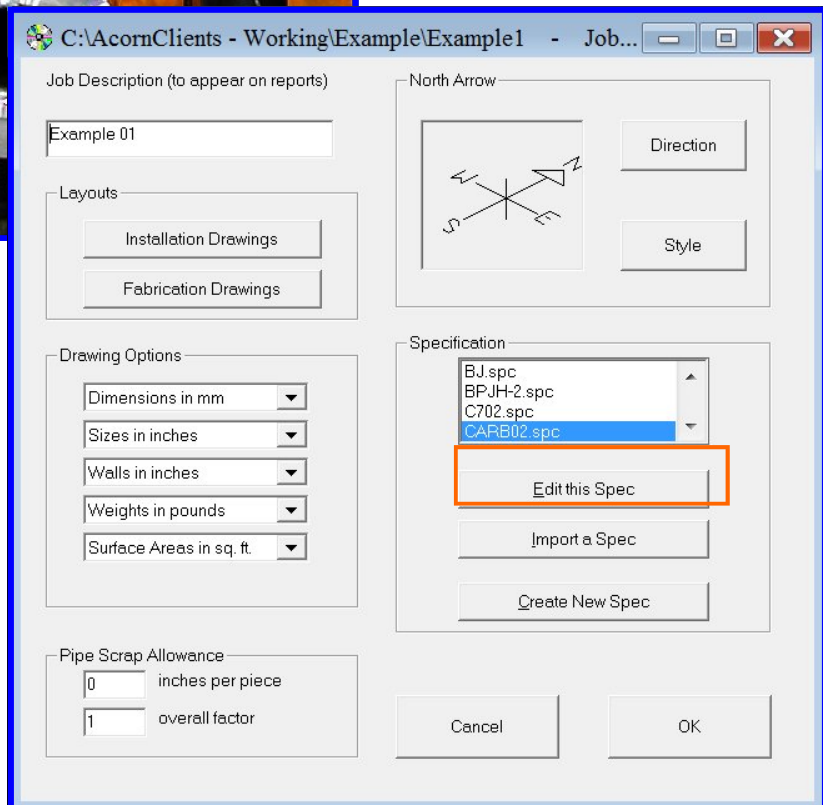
C:\AcornClients - Working\Example\Example1 - Job...

Job Description (to appear on reports)

Example 01

Layouts

Installation Drawings

Fabrication Drawings

Drawing Options

Dimensions in mm

Sizes in inches

Walls in inches

Weights in pounds

Surface Areas in sq. ft.

Pipe Scrap Allowance

0 inches per piece

1 overall factor

North Arrow

N

W

E

S

Direction

Style

Specification

BJ.spc
BPJH-2.spc
C702.spc
CARB02.spc

Edit this Spec

Import a Spec

Create New Spec

Cancel

OK